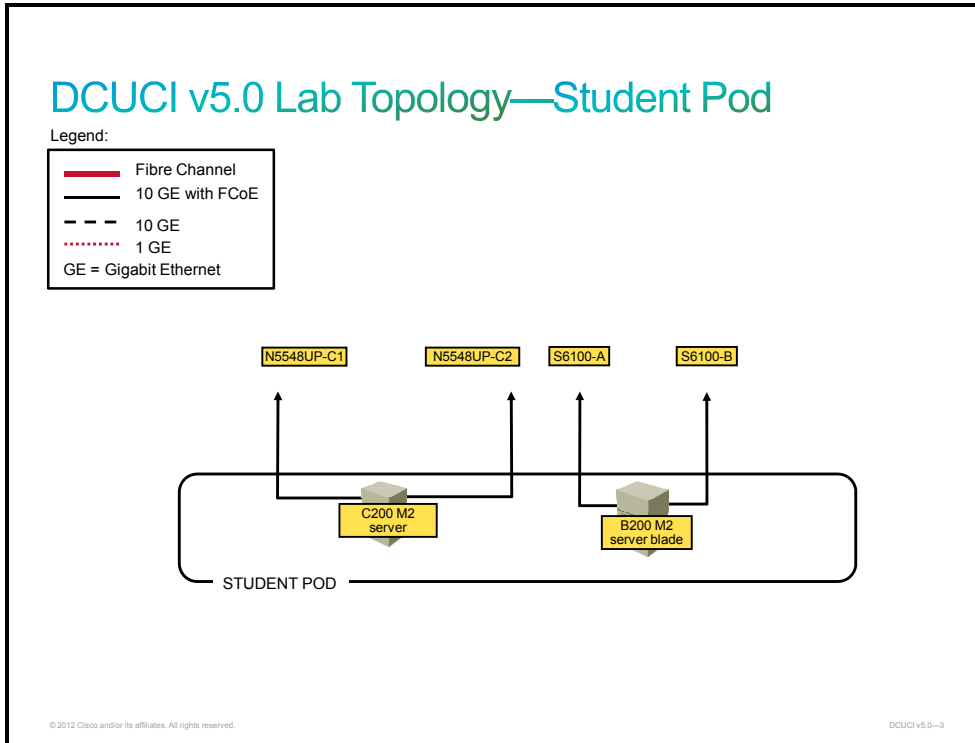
DCUCI v5.0 Lab Topology—Student Pod

Legend:

Fibre Channel
10 GE with FCoE
10 GE
1 GE
GE = Gigabit Ethernet

N5548UP-C1
N5548UP-C2
S6100-A
S6100-B

C200 M2 server

B200 M2 server blade

STUDENT POD

© 2012 Cisco and/or its affiliates. All rights reserved.

DCUCI v5.0—3